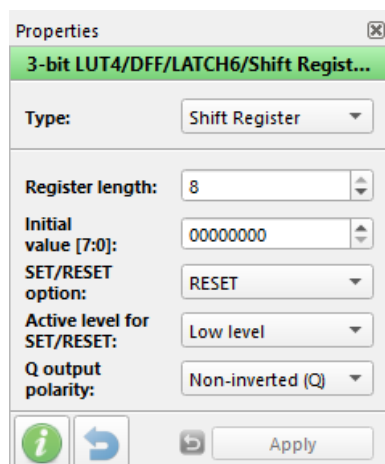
Properties

3-bit LUT4/DFF/LATCH6/Shift Regist...

Type: Shift Register

Register length: 8

Initial value [7:0]: 00000000

SET/RESET option: RESET

Active level for SET/RESET: Low level

Q output polarity: Non-inverted (Q)

Apply